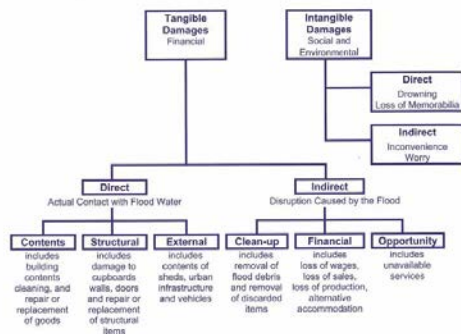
Tangible Damages
Financial

Intangible Damages
Social and Environmental

Direct
Drowning
Loss of Memorabilia

Indirect
Inconvenience
Worry

Direct
Actual Contact with Flood Water

Indirect
Disruption Caused by the Flood

Contents
includes building contents cleaning, and repair or replacement of goods

Structural
includes damage to cupboards walls, doors and repair or replacement of structural items

External
includes contents of sheds, urban infrastructure and vehicles

Clean-up
includes removal of flood debris and removal of discarded items

Financial
includes loss of wages, loss of sales, loss of production, alternative accommodation

Opportunity
includes unavailable services